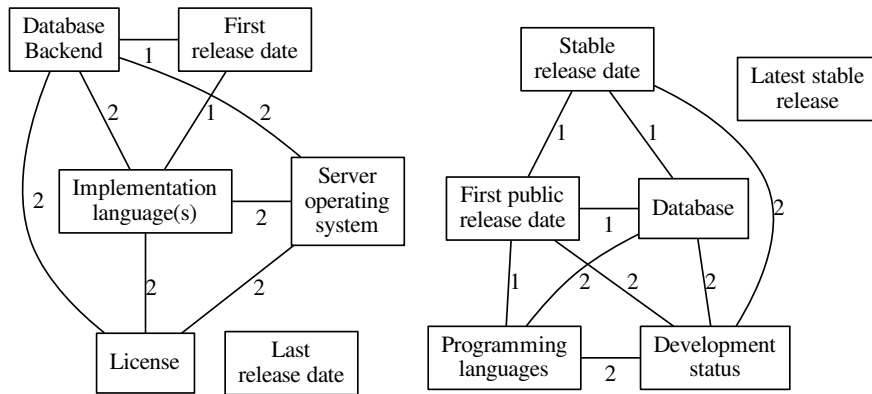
Database Backend

First release date

1

2

1

2

Implementation language(s)

Server operating system

2

2

2

2

License

Last release date

Stable release date

Latest stable release

1

1

First public release date

Database

1

2

1

2

2

2

Programming languages

Development status

2